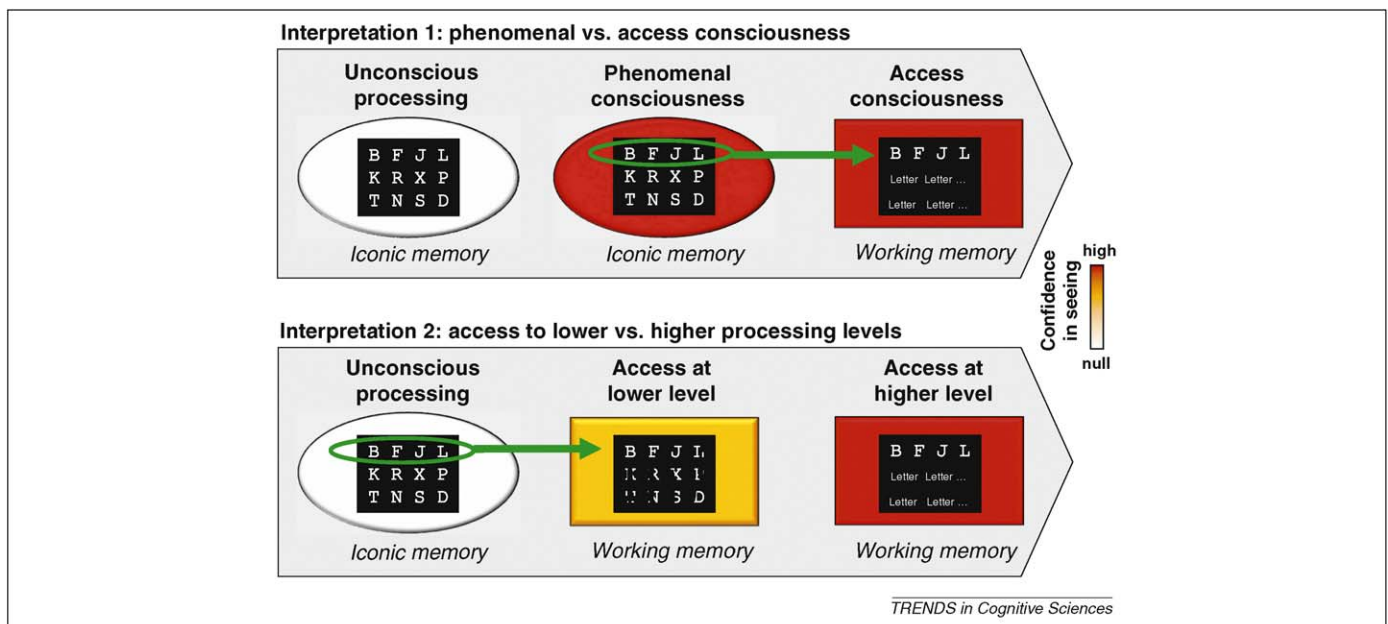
Interpretation 1: phenomenal vs. access consciousness

Unconscious processing

B F J L
K R X P
T N S D

Iconic memory

Phenomenal consciousness

B F J L
K R X P
T N S D

Iconic memory

Access consciousness

B F J L
Letter Letter ...
Letter Letter ...

Working memory

Confidence in seeing
high
null

Interpretation 2: access to lower vs. higher processing levels

Unconscious processing

B F J L
K R X P
T N S D

Iconic memory

Access at lower level

B F J L
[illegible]
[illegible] S D

Working memory

Access at higher level

B F J L
Letter Letter ...
Letter Letter ...

Working memory

TRENDS in Cognitive Sciences